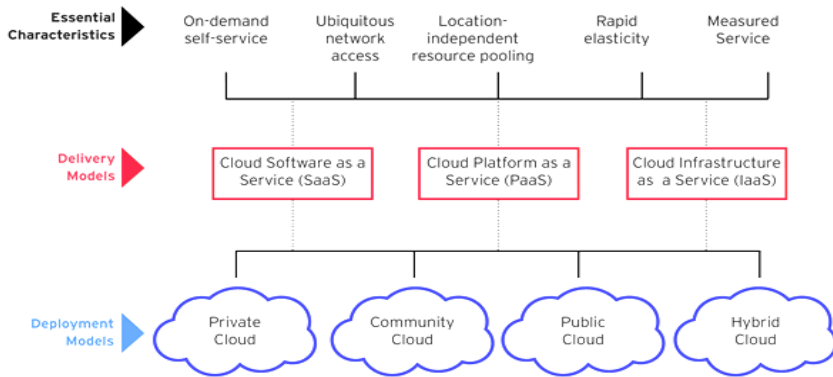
Essential Characteristics

On-demand self-service

Ubiquitous network access

Location-independent resource pooling

Rapid elasticity

Measured Service

Delivery Models

Cloud Software as a Service (SaaS)

Cloud Platform as a Service (PaaS)

Cloud Infrastructure as a Service (IaaS)

Deployment Models

Private Cloud

Community Cloud

Public Cloud

Hybrid Cloud